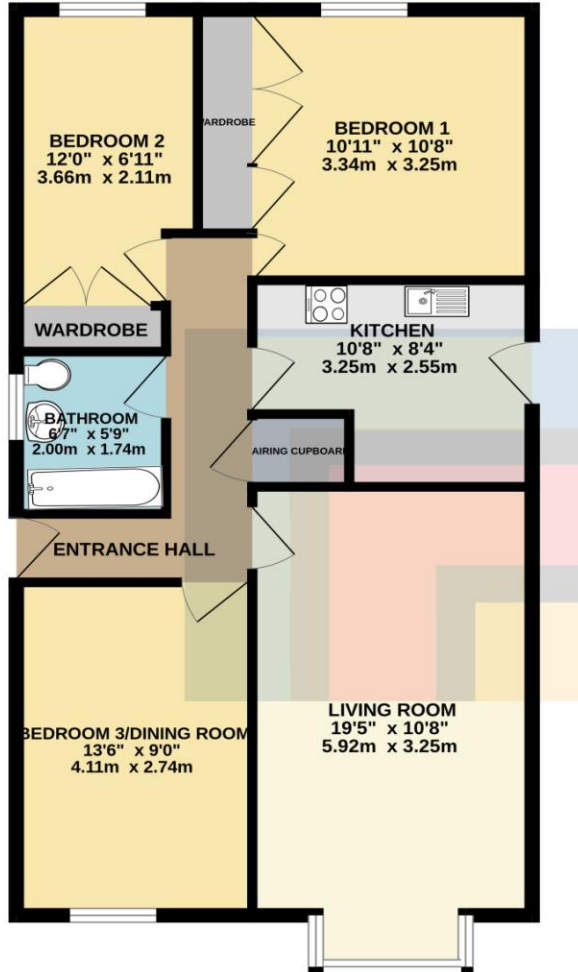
BEDROOM 2
12'0" x 6'11"
3.66m x 2.11m

WARDROBE

BEDROOM 1
10'11" x 10'8"
3.34m x 3.25m

WARDROBE

KITCHEN
10'8" x 8'4"
3.25m x 2.55m

BATHROOM
6'7" x 5'9"
2.00m x 1.74m

AIRING CUPBOARD

ENTRANCE HALL

BEDROOM 3/DINING ROOM
13'6" x 9'0"
4.11m x 2.74m

LIVING ROOM
19'5" x 10'8"
5.92m x 3.25m